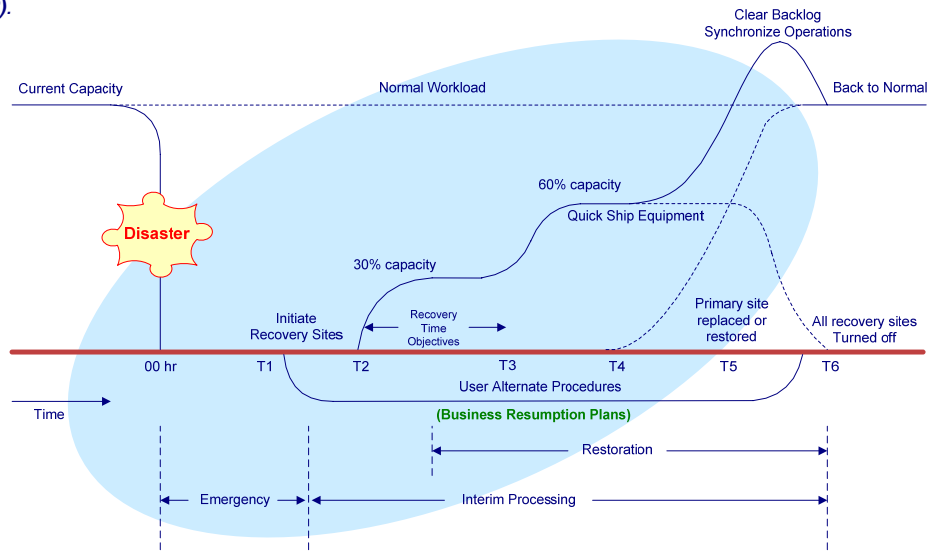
).

Clear Backlog
Synchronize Operations

Current Capacity

Normal Workload

Back to Normal

60% capacity

Quick Ship Equipment

Disaster

30% capacity

Initiate Recovery Sites

Recovery Time Objectives

Primary site replaced or restored

All recovery sites Turned off

00 hr

T1

T2

T3

T4

T5

T6

User Alternate Procedures

Time

(Business Resumption Plans)

Restoration

Emergency

Interim Processing